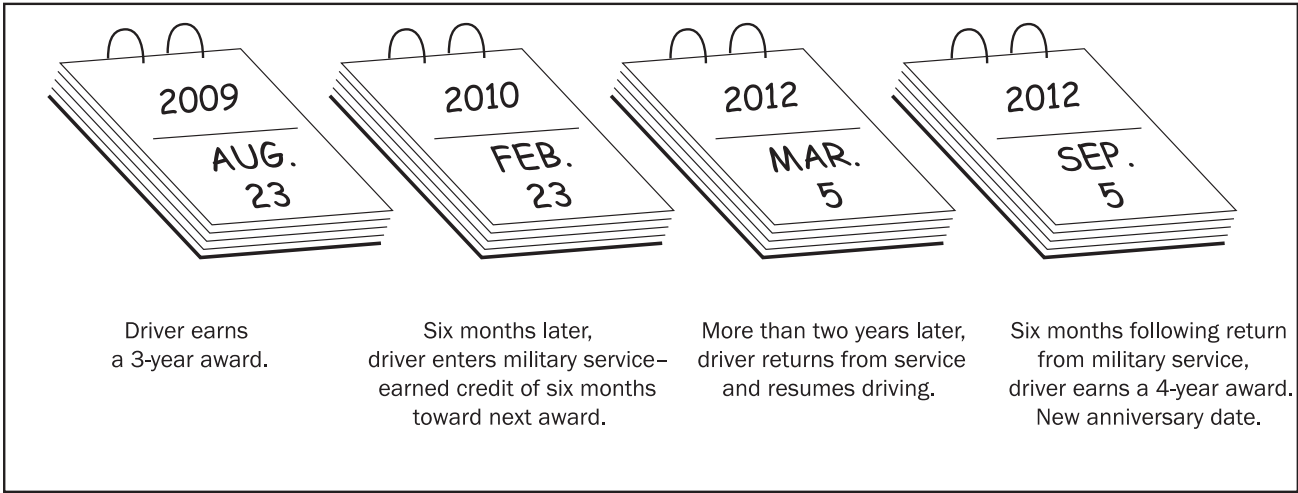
2009
AUG.
23

2010
FEB.
23

2012
MAR.
5

2012
SEP.
5

Driver earns a 3-year award.

Six months later, driver enters military service– earned credit of six months toward next award.

More than two years later, driver returns from service and resumes driving.

Six months following return from military service, driver earns a 4-year award. New anniversary date.